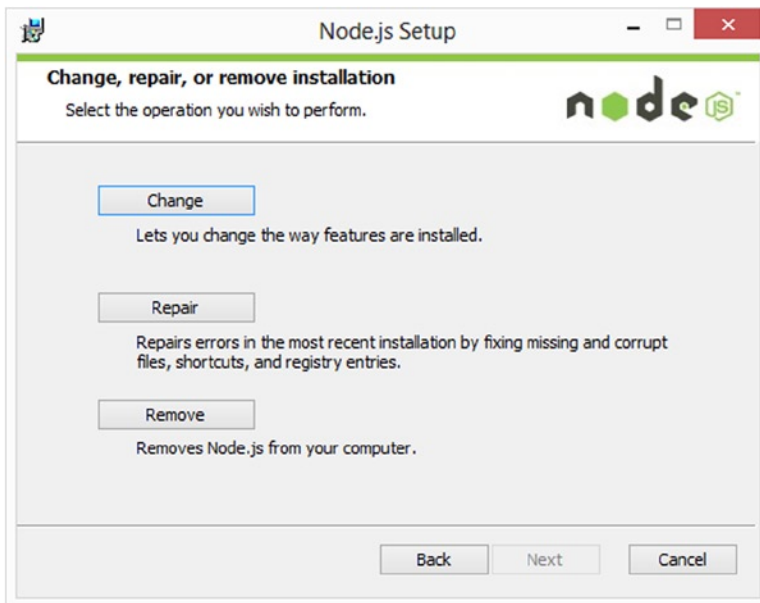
Node.js Setup

Change, repair, or remove installation

Select the operation you wish to perform.

node JS

Change

Lets you change the way features are installed.

Repair

Repairs errors in the most recent installation by fixing missing and corrupt files, shortcuts, and registry entries.

Remove

Removes Node.js from your computer.

Back Next Cancel